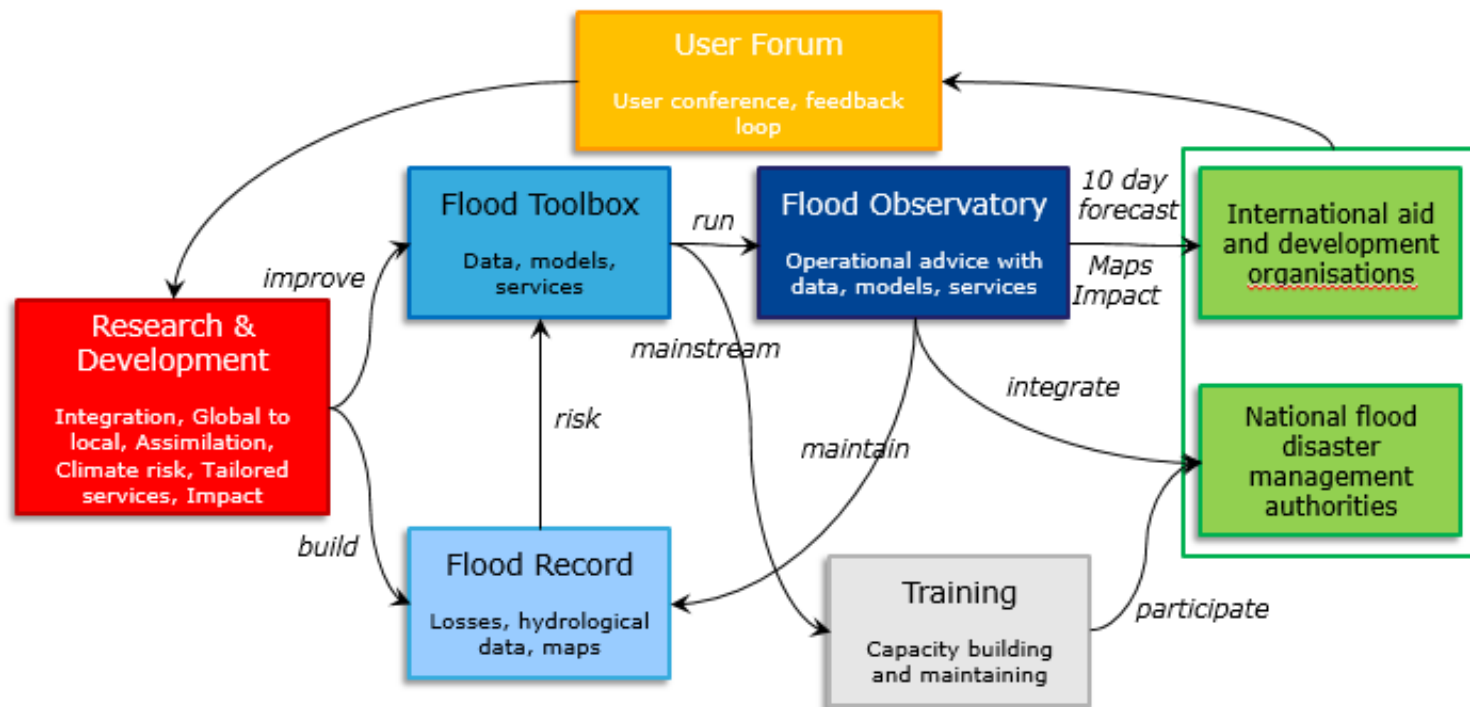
User Forum

User conference, feedback loop

Flood Toolbox

Data, models, services

run

Flood Observatory

Operational advice with data, models, services

10 day forecast

Maps Impact

International aid and development organisations

improve

Research & Development

Integration, Global to local, Assimilation, Climate risk, Tailored services, Impact

mainstream

integrate

risk

maintain

National flood disaster management authorities

build

Flood Record

Losses, hydrological data, maps

Training

Capacity building and maintaining

participate